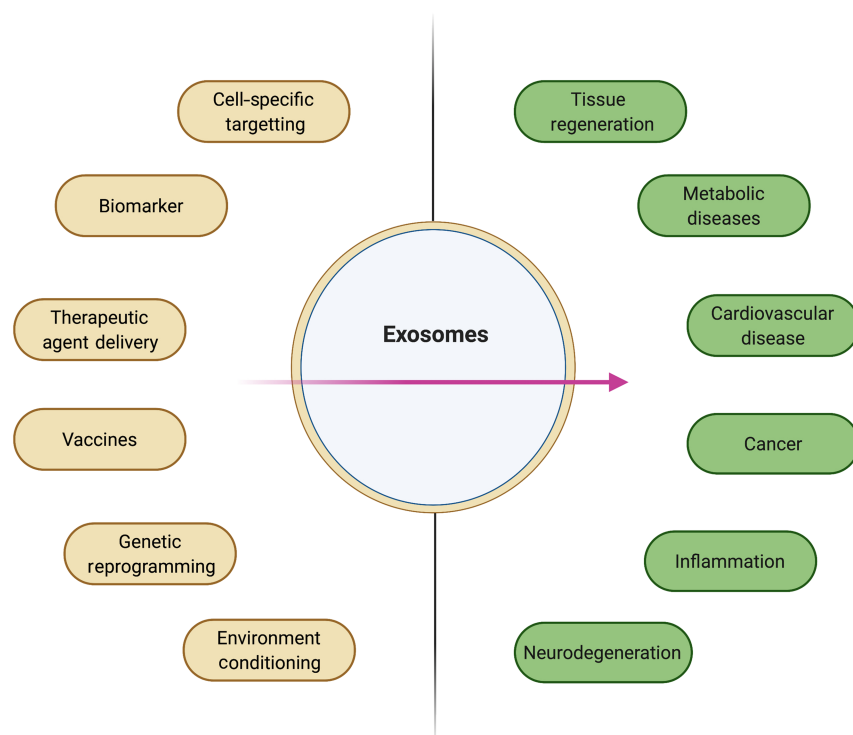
Cell-specific targetting

Biomarker

Therapeutic agent delivery

Vaccines

Genetic reprogramming

Environment conditioning

Exosomes

Tissue regeneration

Metabolic diseases

Cardiovascular disease

Cancer

Inflammation

Neurodegeneration